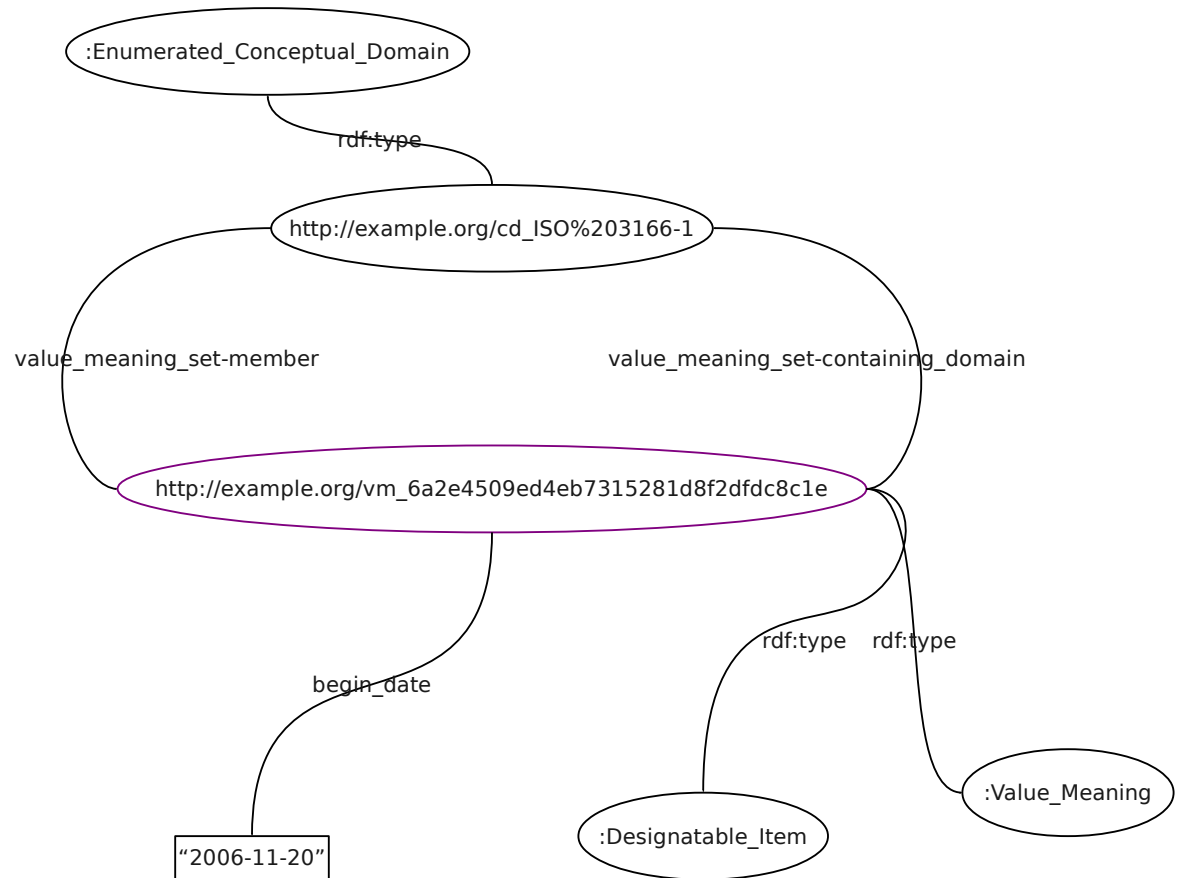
:Enumerated_Conceptual_Domain

rdf:type

http://example.org/cd_ISO%203166-1

value_meaning_set-member

value_meaning_set-containing_domain

http://example.org/vm_6a2e4509ed4eb7315281d8f2dfdc8c1e

begin_date

rdf:type

rdf:type

“2006-11-20”

:Designatable_Item

:Value_Meaning